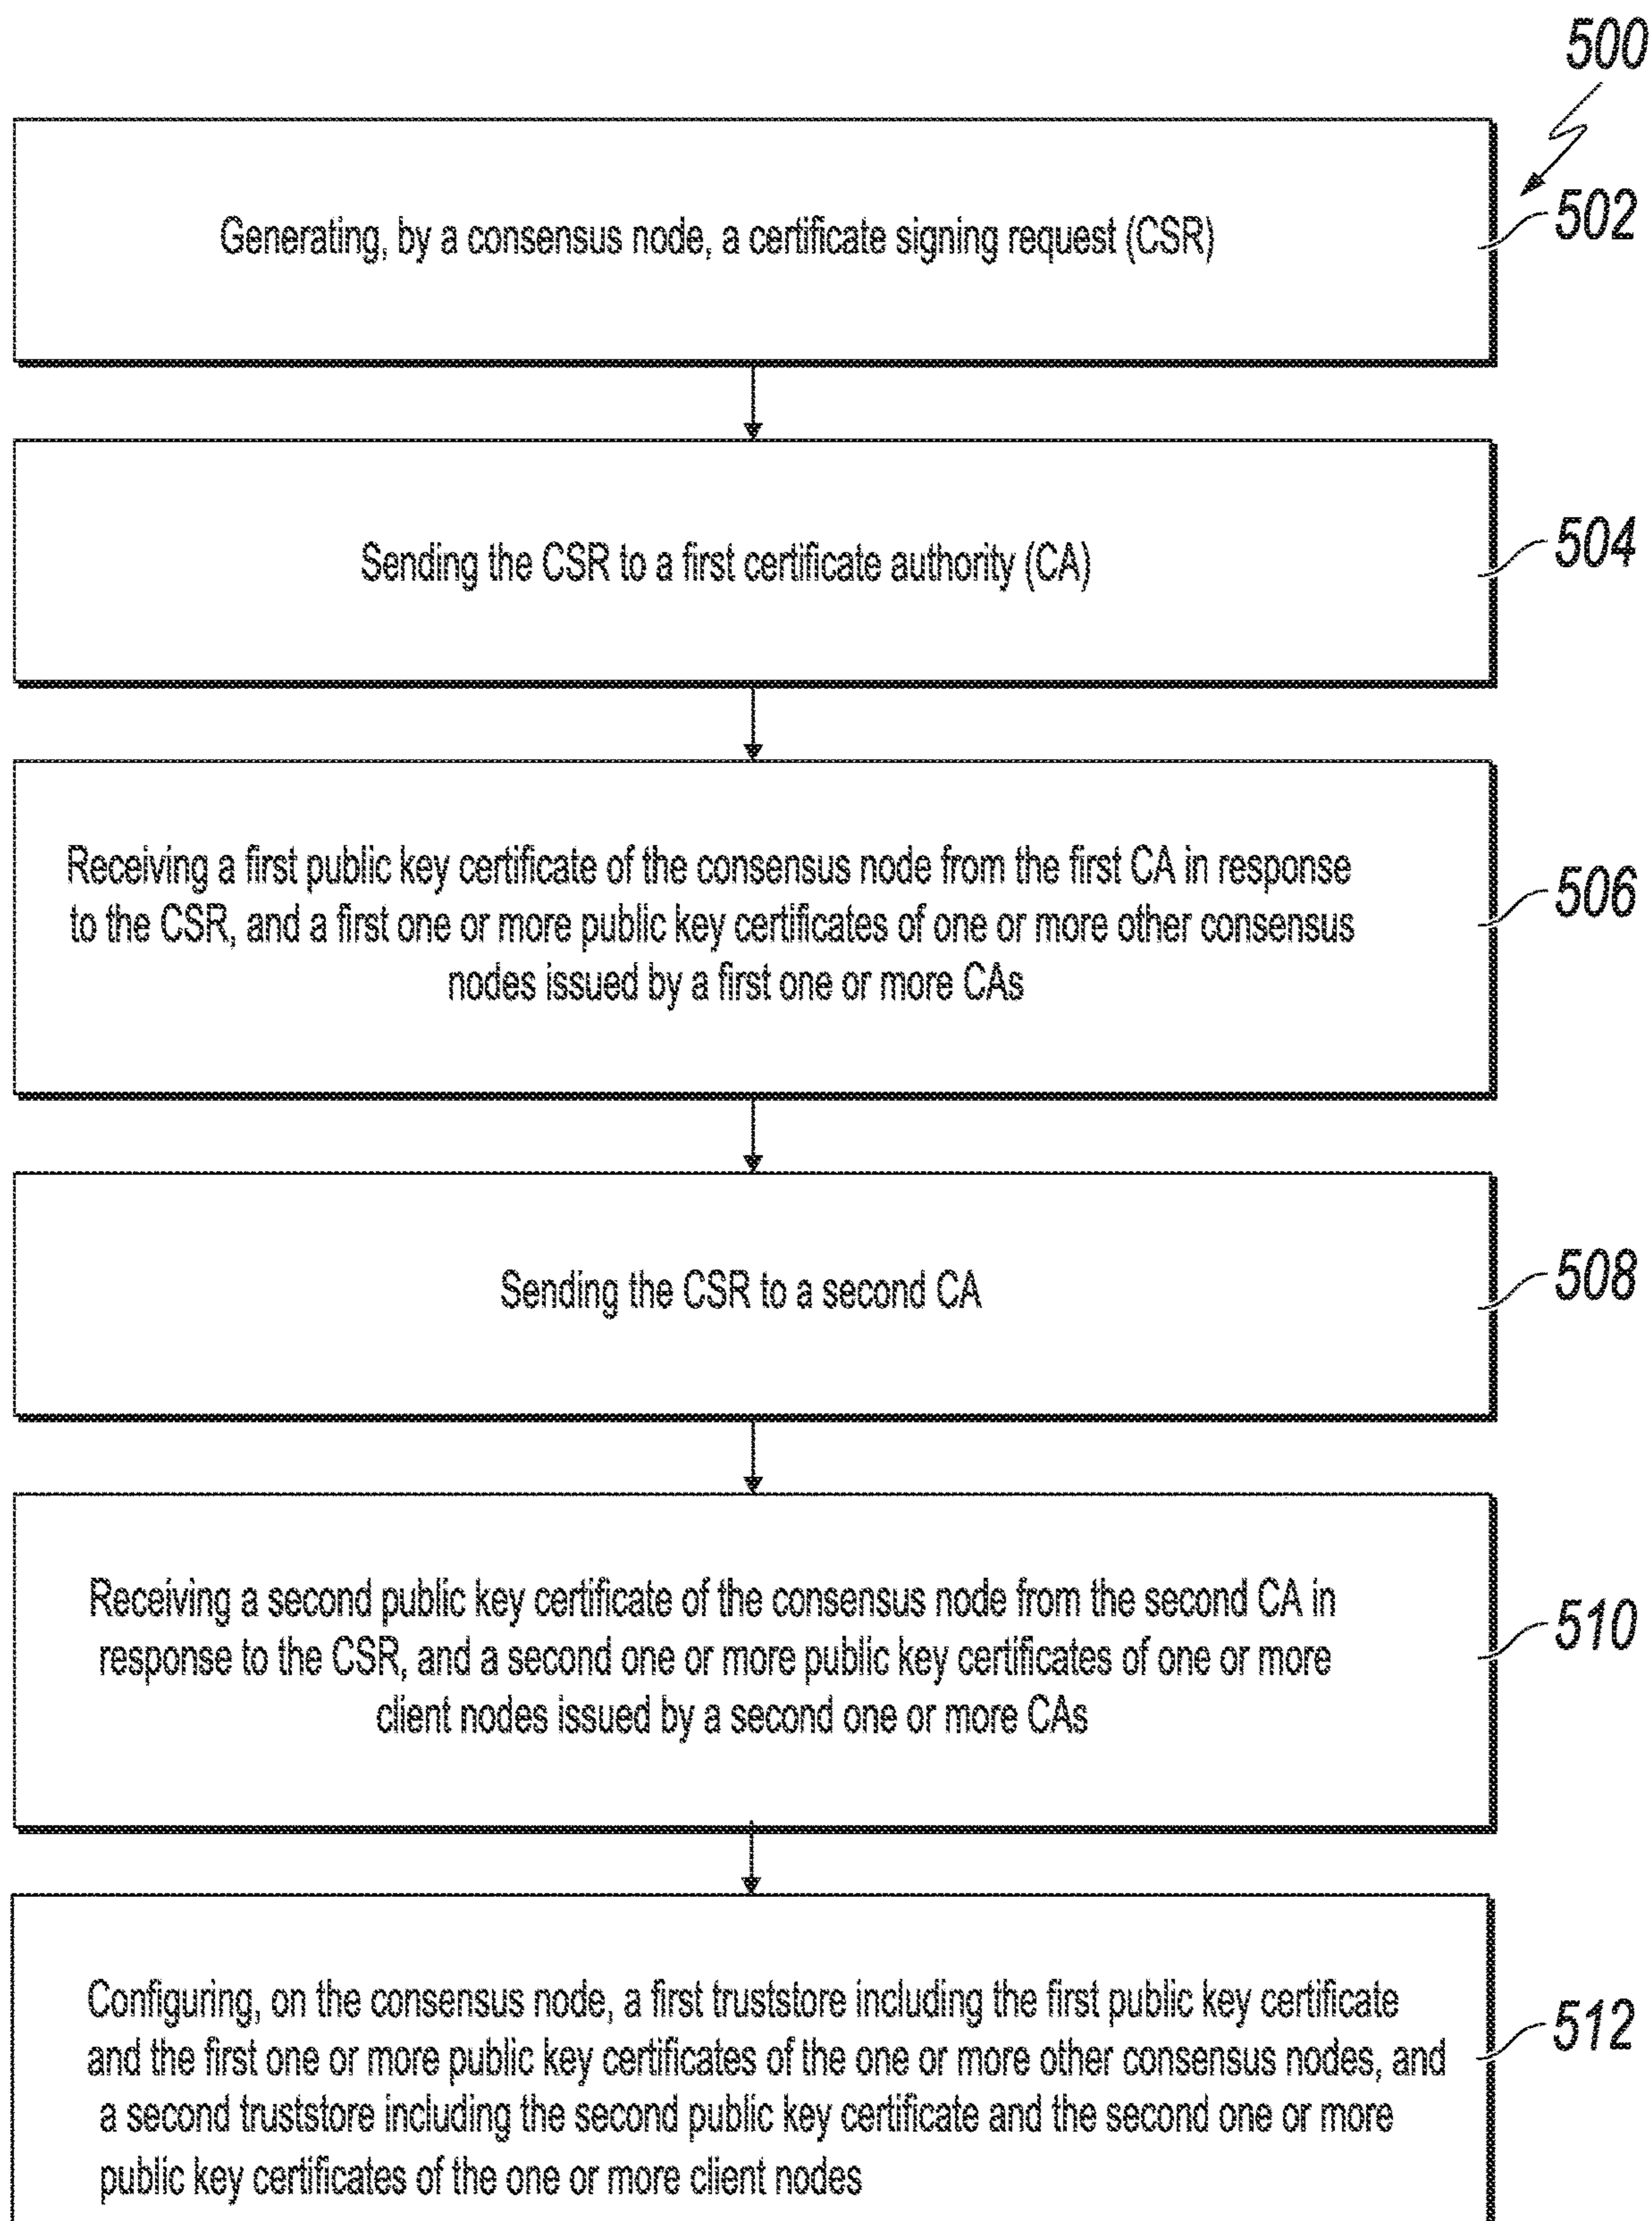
500

Generating, by a consensus node, a certificate signing request (CSR)

502

Sending the CSR to a first certificate authority (CA)

504

Receiving a first public key certificate of the consensus node from the first CA in response to the CSR, and a first one or more public key certificates of one or more other consensus nodes issued by a first one or more CAs

506

Sending the CSR to a second CA

508

Receiving a second public key certificate of the consensus node from the second CA in response to the CSR, and a second one or more public key certificates of one or more client nodes issued by a second one or more CAs

510

Configuring, on the consensus node, a first truststore including the first public key certificate and the first one or more public key certificates of the one or more other consensus nodes, and a second truststore including the second public key certificate and the second one or more public key certificates of the one or more client nodes

512